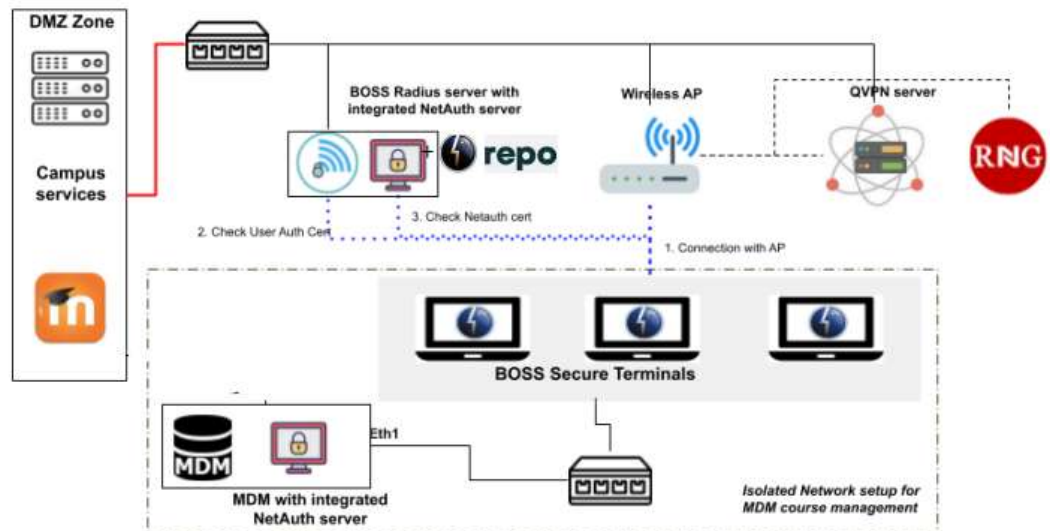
DMZ Zone

Campus services

BOSS Radius server with integrated NetAuth server

repo

Wireless AP

QVPN server

RNG

2. Check User Auth Cert

3. Check Netauth cert

1. Connection with AP

BOSS Secure Terminals

MDM

Eth1

MDM with integrated NetAuth server

Isolated Network setup for MDM course management